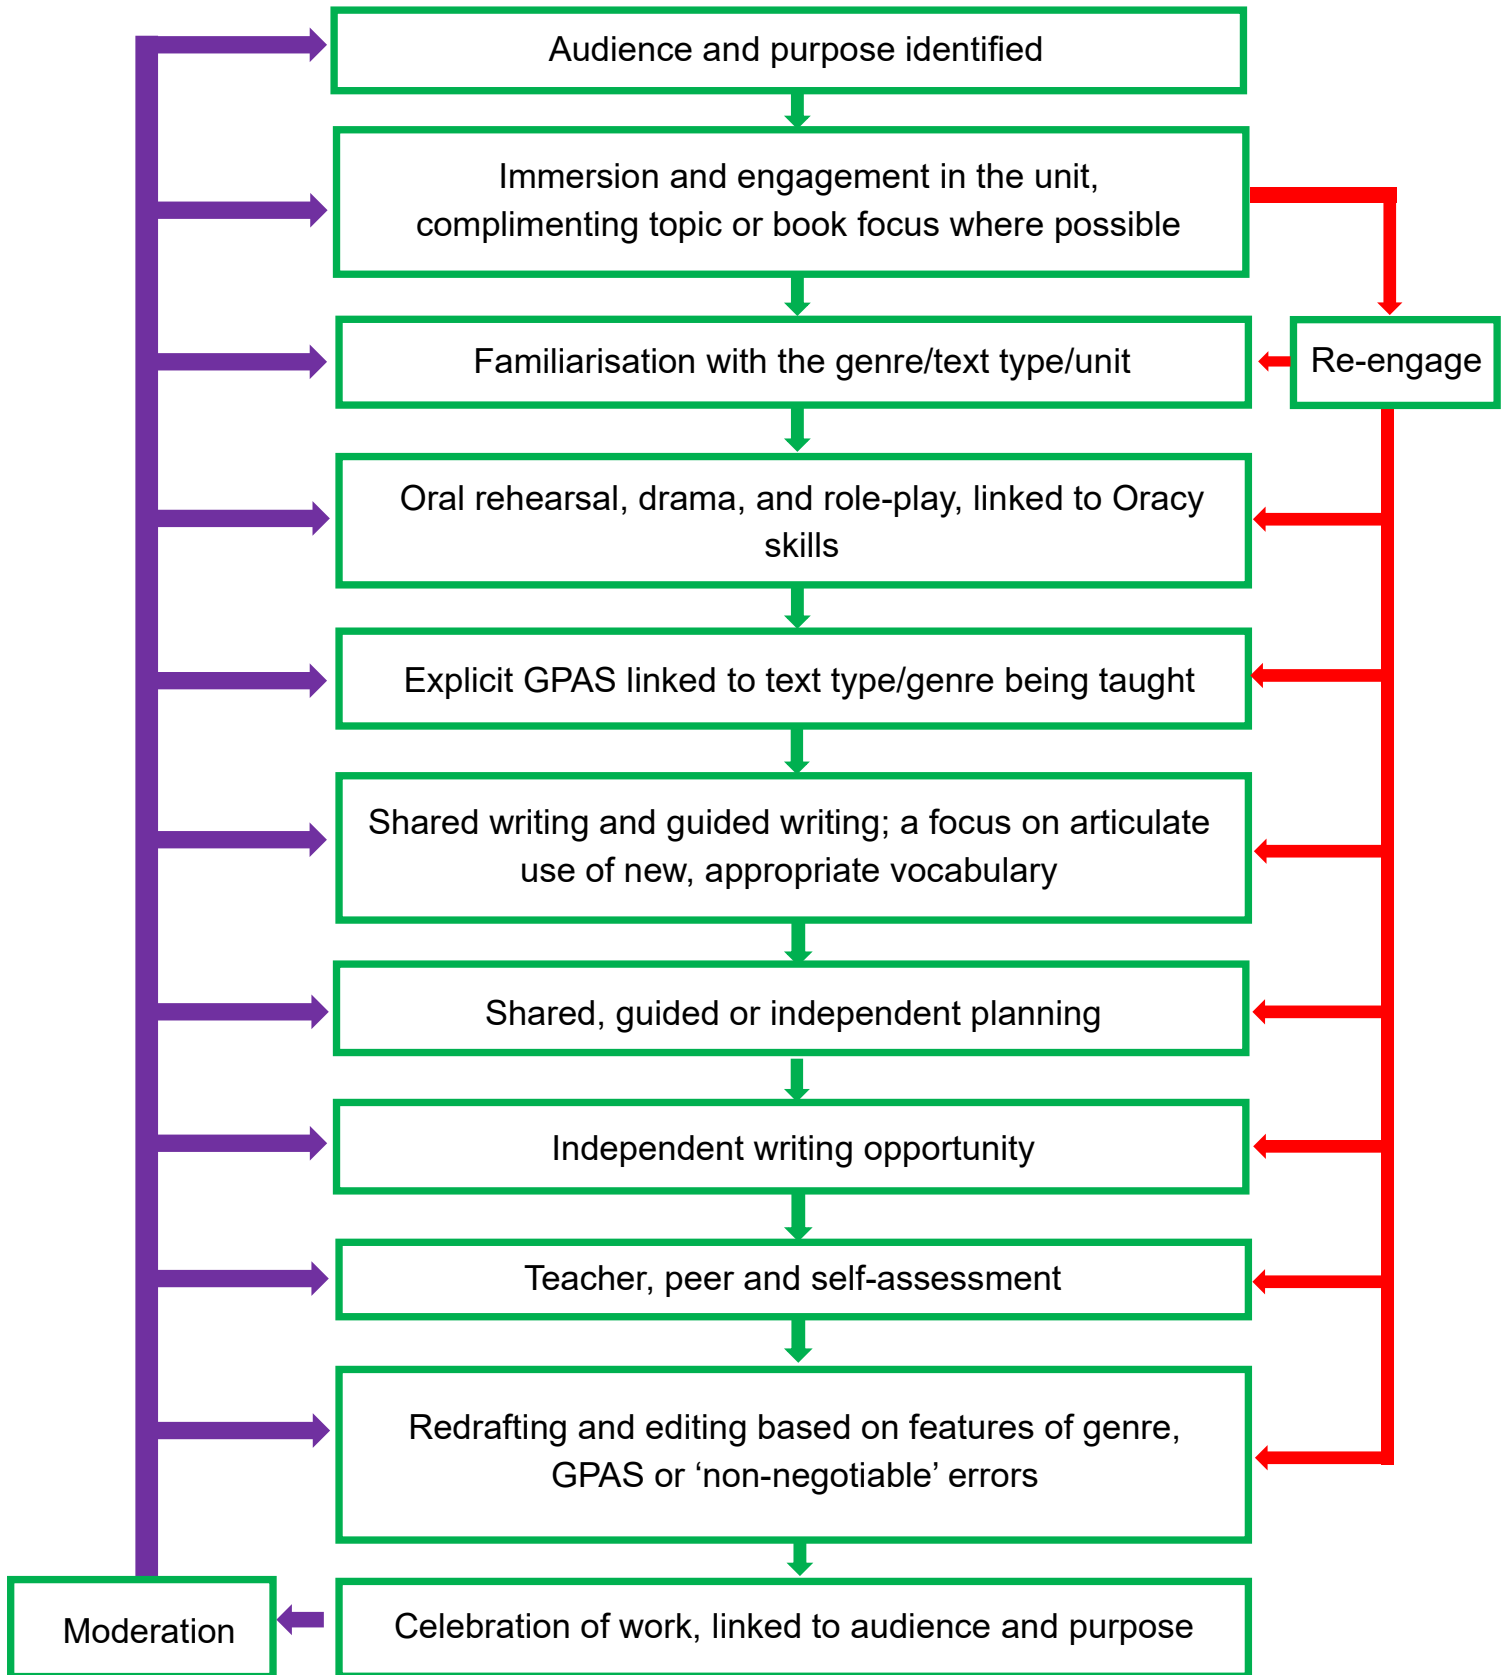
Audience and purpose identified

Immersion and engagement in the unit, complimenting topic or book focus where possible

Familiarisation with the genre/text type/unit

Re-engage

Oral rehearsal, drama, and role-play, linked to Oracy skills

Explicit GPAS linked to text type/genre being taught

Shared writing and guided writing; a focus on articulate use of new, appropriate vocabulary

Shared, guided or independent planning

Independent writing opportunity

Teacher, peer and self-assessment

Redrafting and editing based on features of genre, GPAS or ‘non-negotiable’ errors

Moderation

Celebration of work, linked to audience and purpose